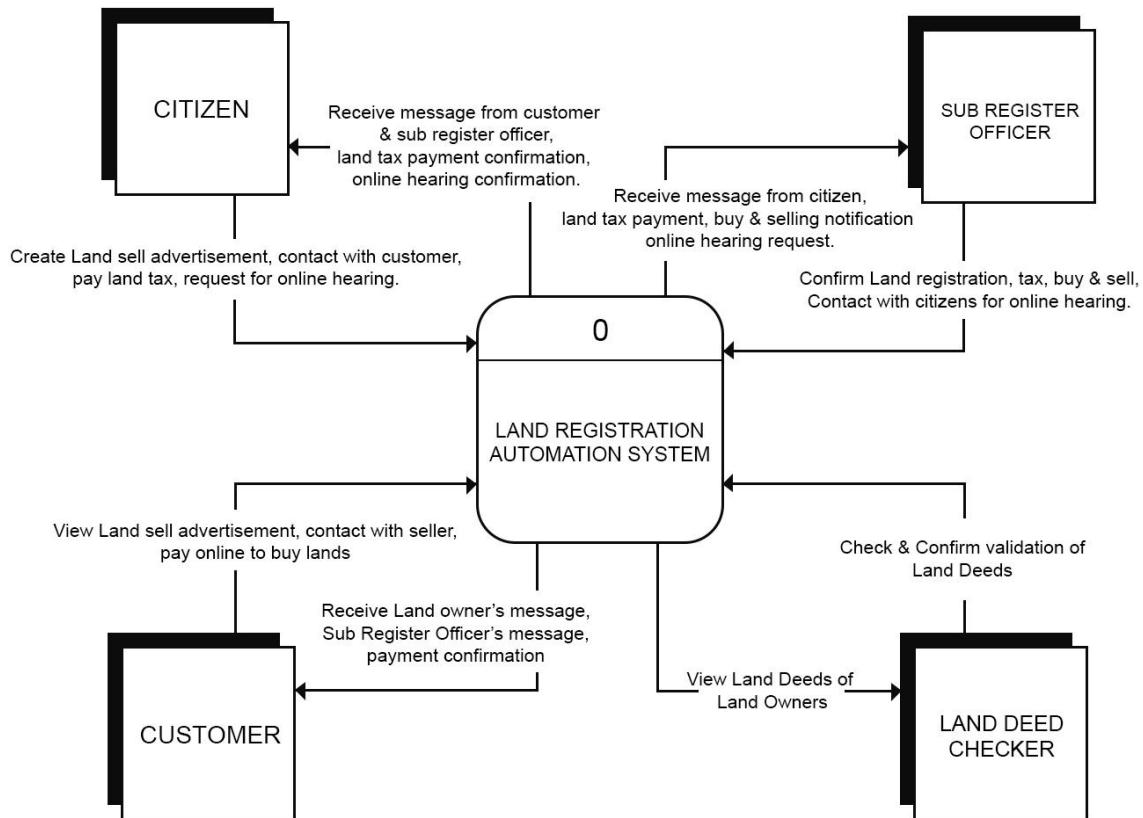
CITIZEN

Receive message from customer & sub register officer, land tax payment confirmation, online hearing confirmation.

SUB REGISTER OFFICER

Receive message from citizen, land tax payment, buy & selling notification online hearing request.

Create Land sell advertisement, contact with customer, pay land tax, request for online hearing.

Confirm Land registration, tax, buy & sell, Contact with citizens for online hearing.

0

LAND REGISTRATION AUTOMATION SYSTEM

View Land sell advertisement, contact with seller, pay online to buy lands

Check & Confirm validation of Land Deeds

Receive Land owner's message, Sub Register Officer's message, payment confirmation

View Land Deeds of Land Owners

CUSTOMER

LAND DEED CHECKER